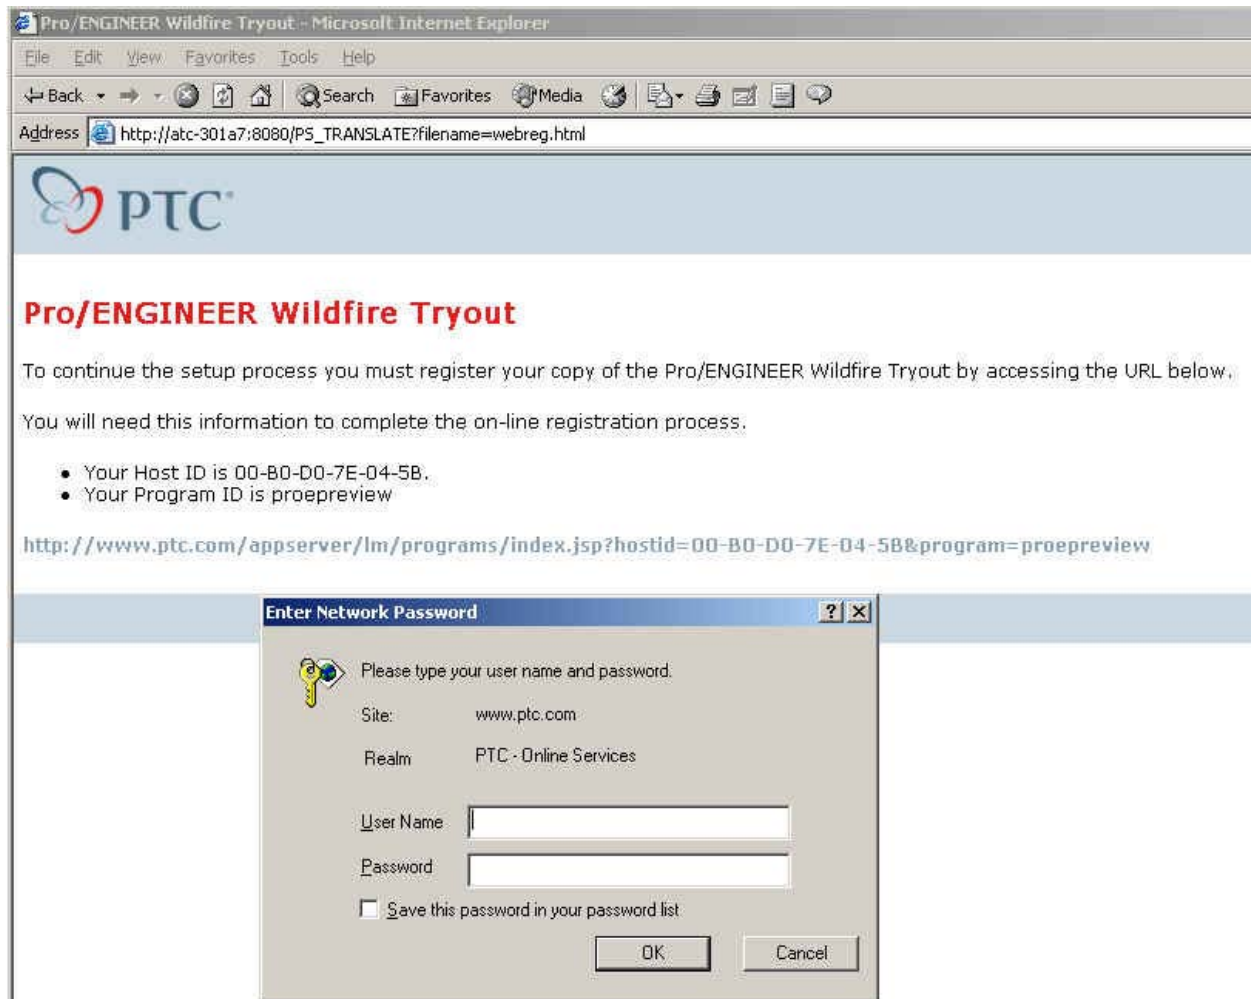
Pro/ENGINEER Wildfire Tryout - Microsoft Internet Explorer

File Edit View Favorites Tools Help

Back Search Favorites Media

Address http://atc-301a7:8080/PS_TRANSLATE?filename=webreg.html

PTC

Pro/ENGINEER Wildfire Tryout

To continue the setup process you must register your copy of the Pro/ENGINEER Wildfire Tryout by accessing the URL below.

You will need this information to complete the on-line registration process.

- Your Host ID is 00-B0-D0-7E-04-5B.
- Your Program ID is proepreview

http://www.ptc.com/appserver/lm/programs/index.jsp?hostid=00-B0-D0-7E-04-5B&program=proepreview

Enter Network Password

Please type your user name and password.

Site: www.ptc.com

Realm PTC - Online Services

User Name

Password

Save this password in your password list

OK Cancel